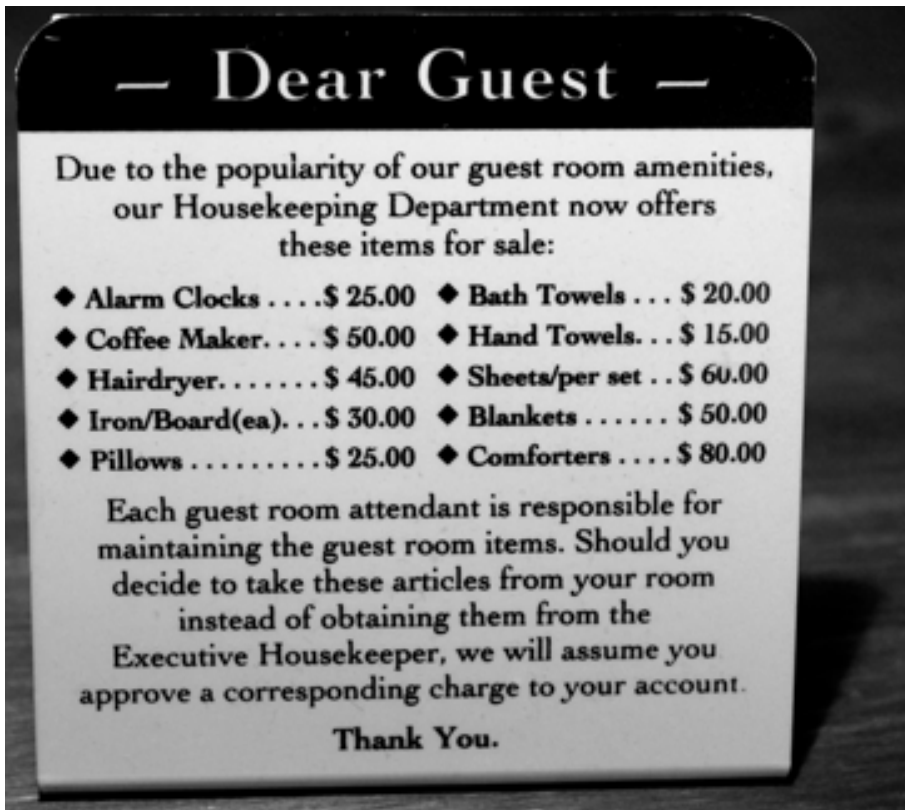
— Dear Guest —

Due to the popularity of our guest room amenities, our Housekeeping Department now offers these items for sale:

◆ Alarm Clocks . . . .$ 25.00
◆ Coffee Maker. . . . $ 50.00
◆ Hairdryer. . . . . . . $ 45.00
◆ Iron/Board(ea). . . $ 30.00
◆ Pillows . . . . . . . . .$ 25.00

◆ Bath Towels . . . $ 20.00
◆ Hand Towels. . . $ 15.00
◆ Sheets/per set . . $ 60.00
◆ Blankets . . . . . . $ 50.00
◆ Comforters . . . . $ 80.00

Each guest room attendant is responsible for maintaining the guest room items. Should you decide to take these articles from your room instead of obtaining them from the Executive Housekeeper, we will assume you approve a corresponding charge to your account.

Thank You.